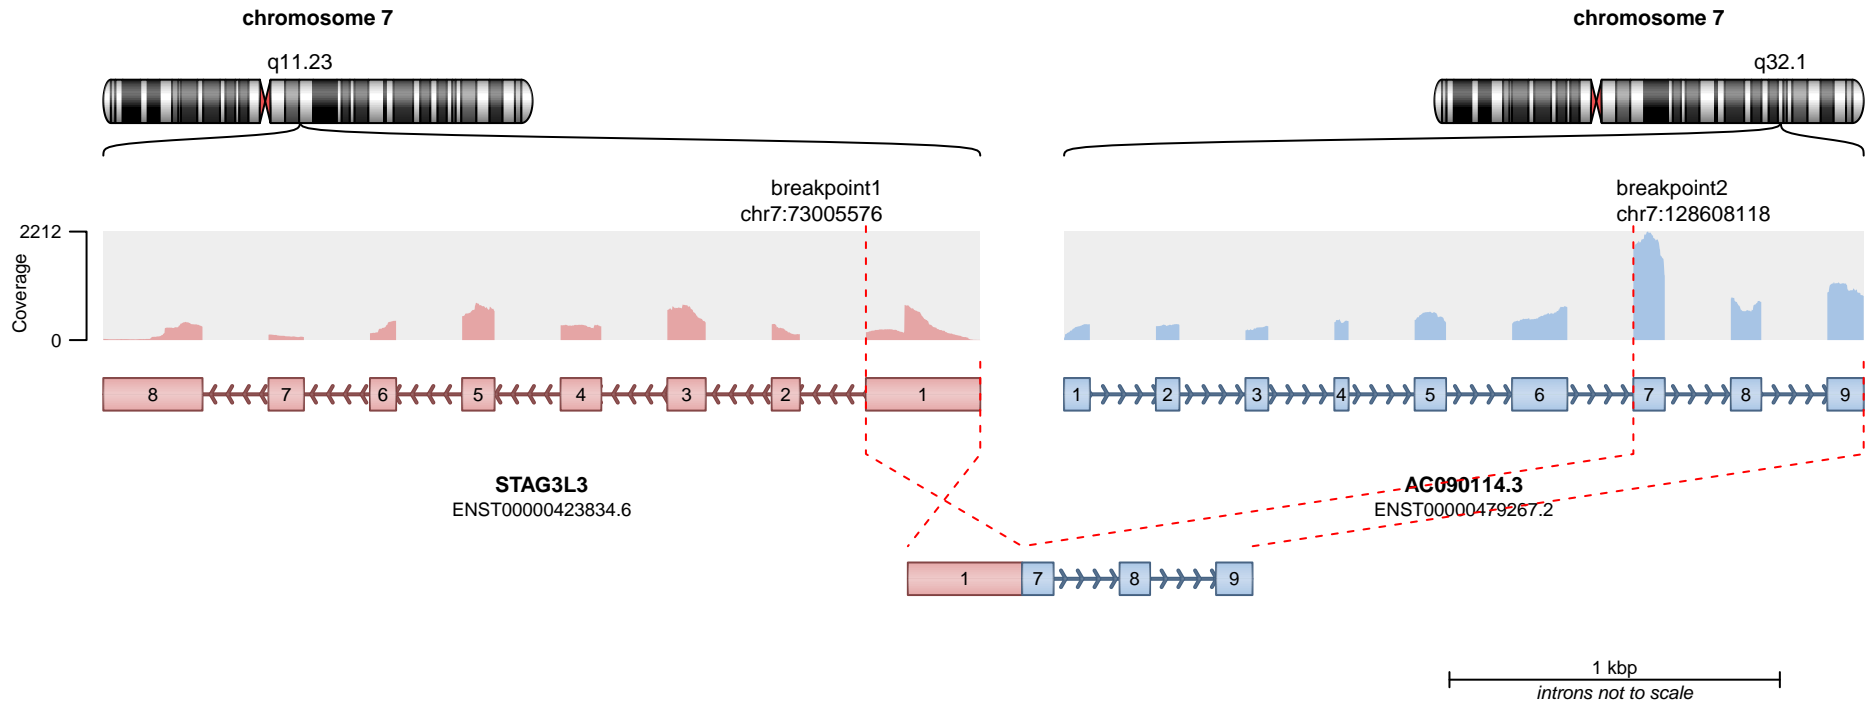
chromosome 7

q11.23

chromosome 7

q32.1

breakpoint1
chr7:73005576

breakpoint2
chr7:128608118

2212

Coverage

0

8 7 6 5 4 3 2 1

1 2 3 4 5 6 7 8 9

STAG3L3
ENST00000423834.6

AC090114.3
ENST00000479267.2

1 7 8 9

1 kbp
introns not to scale